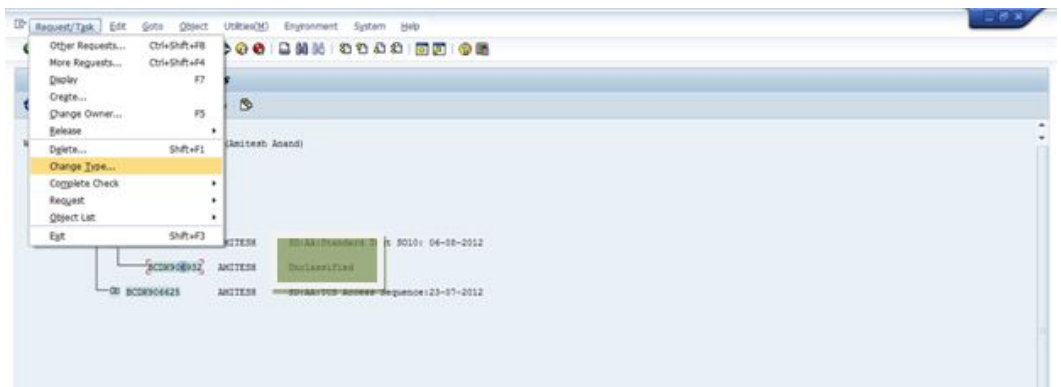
Request/Task Edit Goto Object Utilities(M) Environment System Help

Other Requests... Ctrl+Shift+F8
More Requests... Ctrl+Shift+F4
Display F7
Create...
Change Owner... F5
Release
Delete... Shift+F1
Change Type...
Complete Check
Request
Object List
Exit Shift+F3

(Amitesh Anand)

AMITESH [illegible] t 5010: 06-08-2012
BCDK906932 AMITESH Unclassified
BCDK906625 AMITESH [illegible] Sequence:23-07-2012